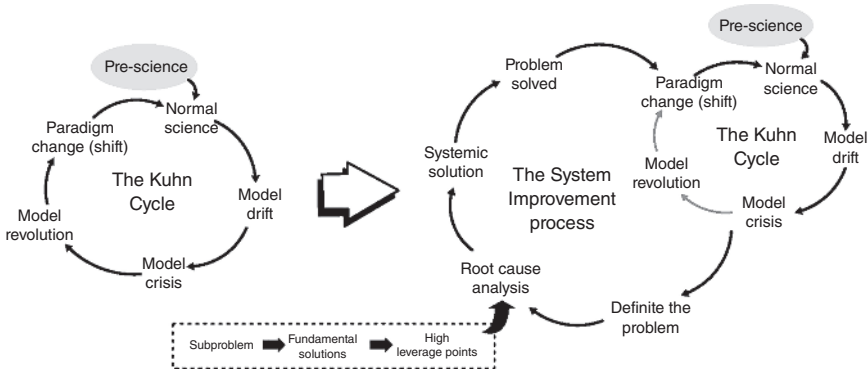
Pre-science

Normal science

Paradigm change (shift)

The Kuhn Cycle

Model drift

Model revolution

Model crisis

Problem solved

Systemic solution

The System Improvement process

Root cause analysis

Definite the problem

Pre-science

Paradigm change (shift)

Normal science

The Kuhn Cycle

Model drift

Model revolution

Model crisis

Subproblem

Fundamental solutions

High leverage points